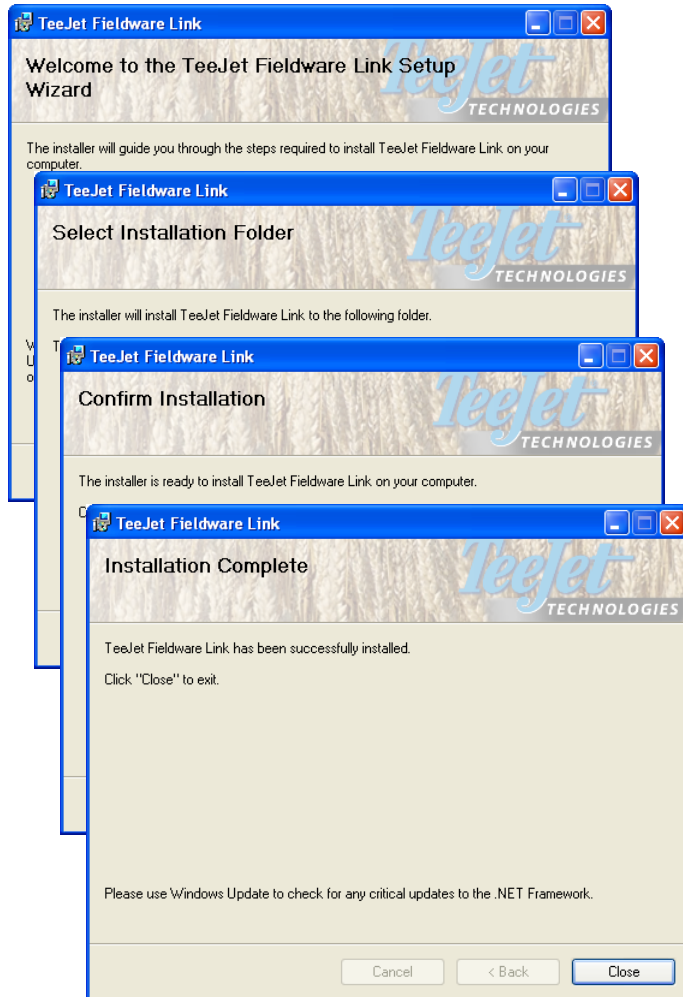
TeeJet Fieldware Link

Welcome to the TeeJet Fieldware Link Setup Wizard

TeeJet TECHNOLOGIES

The installer will guide you through the steps required to install TeeJet Fieldware Link on your computer.

W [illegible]
U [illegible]
o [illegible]

TeeJet Fieldware Link

Select Installation Folder

TeeJet TECHNOLOGIES

The installer will install TeeJet Fieldware Link to the following folder.

T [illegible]

TeeJet Fieldware Link

Confirm Installation

TeeJet TECHNOLOGIES

The installer is ready to install TeeJet Fieldware Link on your computer.

C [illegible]

TeeJet Fieldware Link

Installation Complete

TeeJet TECHNOLOGIES

TeeJet Fieldware Link has been successfully installed.

Click "Close" to exit.

Please use Windows Update to check for any critical updates to the .NET Framework.

Cancel
< Back
Close